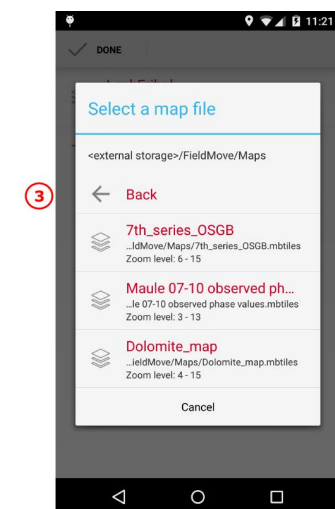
11:21

DONE

Select a map file

<external storage>/FieldMove/Maps

3

Back

7th_series_OSGB
...ldMove/Maps/7th_series_OSGB.mbtiles
Zoom level: 6 - 15

Maule 07-10 observed ph...
...le 07-10 observed phase values.mbtiles
Zoom level: 3 - 13

Dolomite_map
...ieldMove/Maps/Dolomite_map.mbtiles
Zoom level: 4 - 15

Cancel